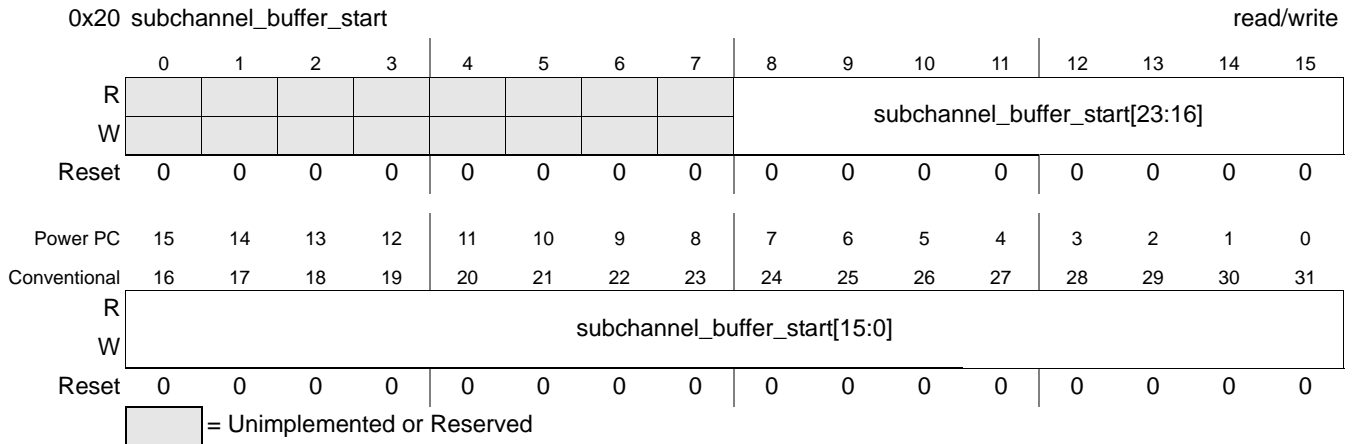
0x20 subchannel_buffer_start read/write

| | 0 | 1 | 2 | 3 | 4 | 5 | 6 | 7 | 8 | 9 | 10 | 11 | 12 | 13 | 14 | 15 |
|---|---|---|---|---|---|---|---|---|---|---|---|---|---|---|---|---|
| R | | | | | | | | | subchannel_buffer_start[23:16] | | | | | | | |
| W | | | | | | | | | | | | | | | | |
| Reset | 0 | 0 | 0 | 0 | 0 | 0 | 0 | 0 | 0 | 0 | 0 | 0 | 0 | 0 | 0 | 0 |

| Power PC | 15 | 14 | 13 | 12 | 11 | 10 | 9 | 8 | 7 | 6 | 5 | 4 | 3 | 2 | 1 | 0 |
|---|---|---|---|---|---|---|---|---|---|---|---|---|---|---|---|---|
| Conventional | 16 | 17 | 18 | 19 | 20 | 21 | 22 | 23 | 24 | 25 | 26 | 27 | 28 | 29 | 30 | 31 |
| R | subchannel_buffer_start[15:0] | | | | | | | | | | | | | | | |
| W | | | | | | | | | | | | | | | | |
| Reset | 0 | 0 | 0 | 0 | 0 | 0 | 0 | 0 | 0 | 0 | 0 | 0 | 0 | 0 | 0 | 0 |

= Unimplemented or Reserved